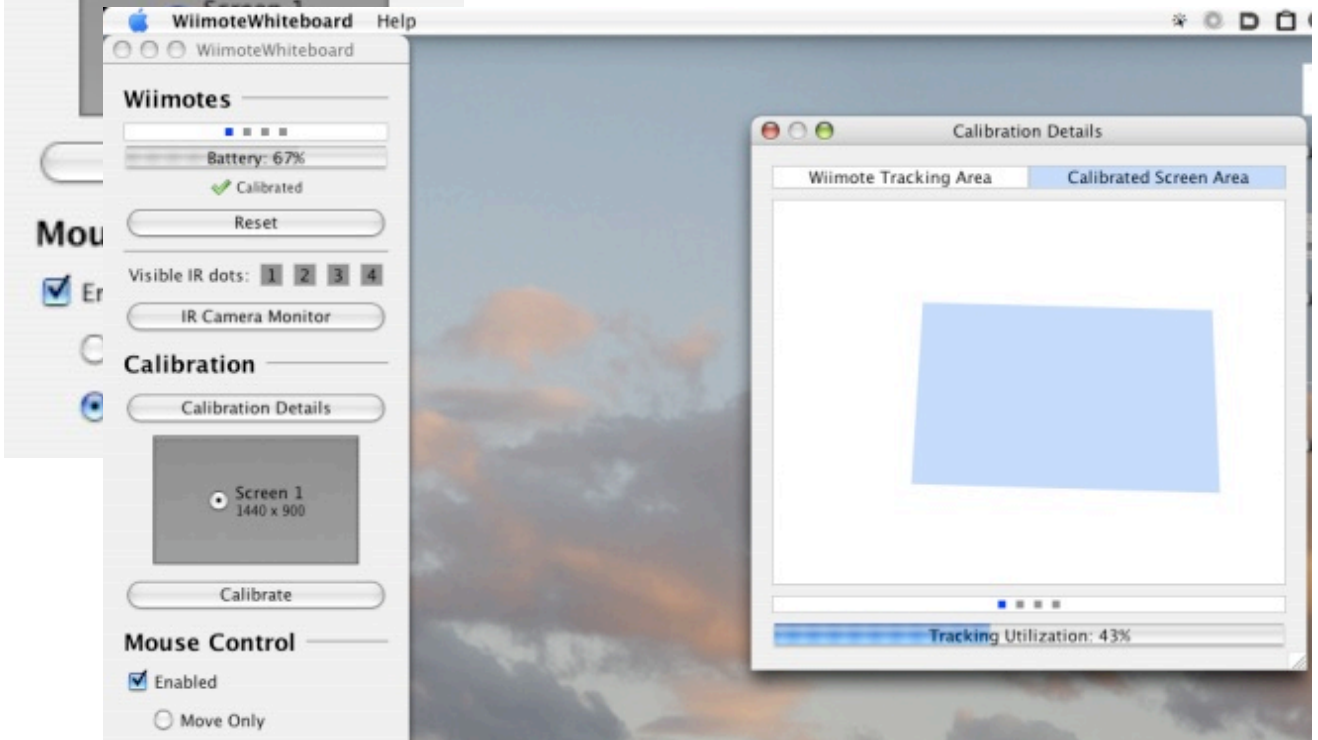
Screen 1

Mou

En

WiimoteWhiteboard Help

WiimoteWhiteboard

Wiimotes

Battery: 67%

Calibrated

Reset

Visible IR dots: 1 2 3 4

IR Camera Monitor

Calibration

Calibration Details

Screen 1
1440 x 900

Calibrate

Mouse Control

Enabled

Move Only

Calibration Details

| Wiimote Tracking Area | Calibrated Screen Area |
|---|---|

Tracking Utilization: 43%